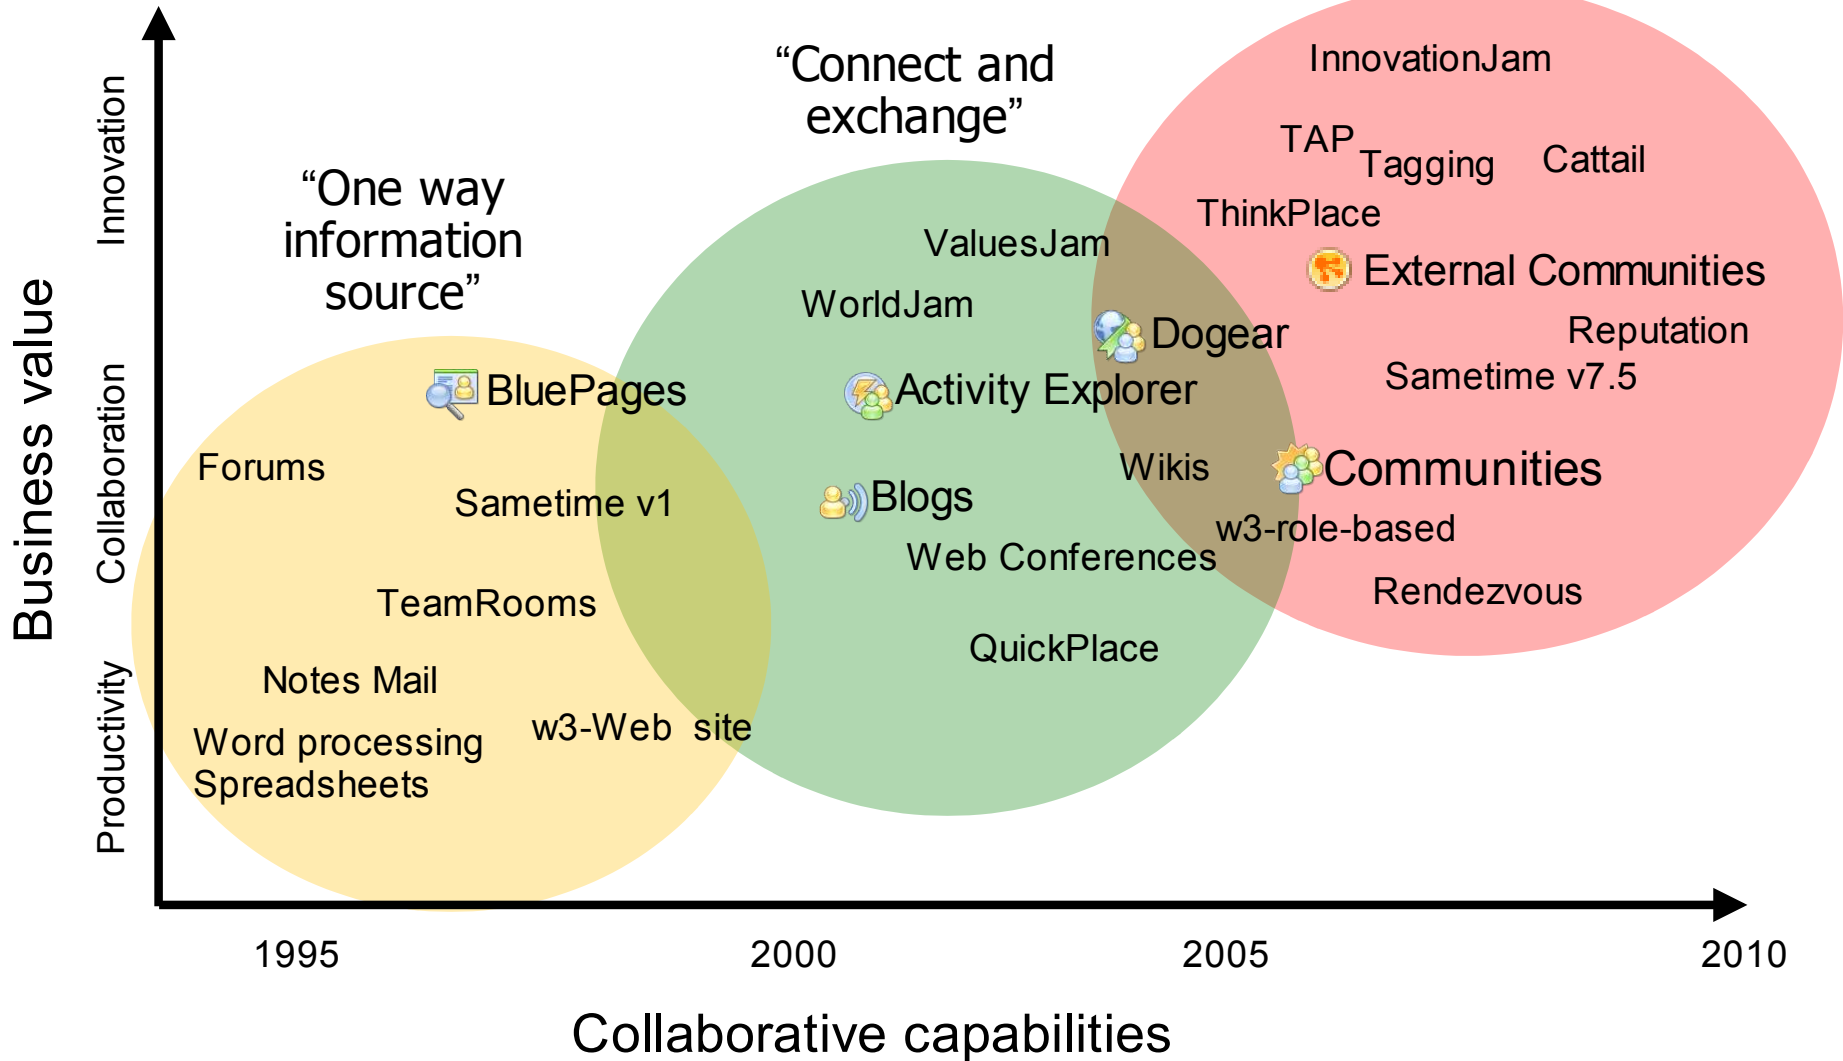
Business value

Innovation

Collaboration

Productivity

“One way information source”

“Connect and exchange”

InnovationJam

TAP

Tagging

Cattail

ThinkPlace

ValuesJam

External Communities

WorldJam

Dogear

Reputation

BluePages

Activity Explorer

Sametime v7.5

Forums

Wikis

Communities

Sametime v1

Blogs

w3-role-based

Web Conferences

TeamRooms

Rendezvous

QuickPlace

Notes Mail

Word processing

w3-Web site

Spreadsheets

1995

2000

2005

2010

Collaborative capabilities